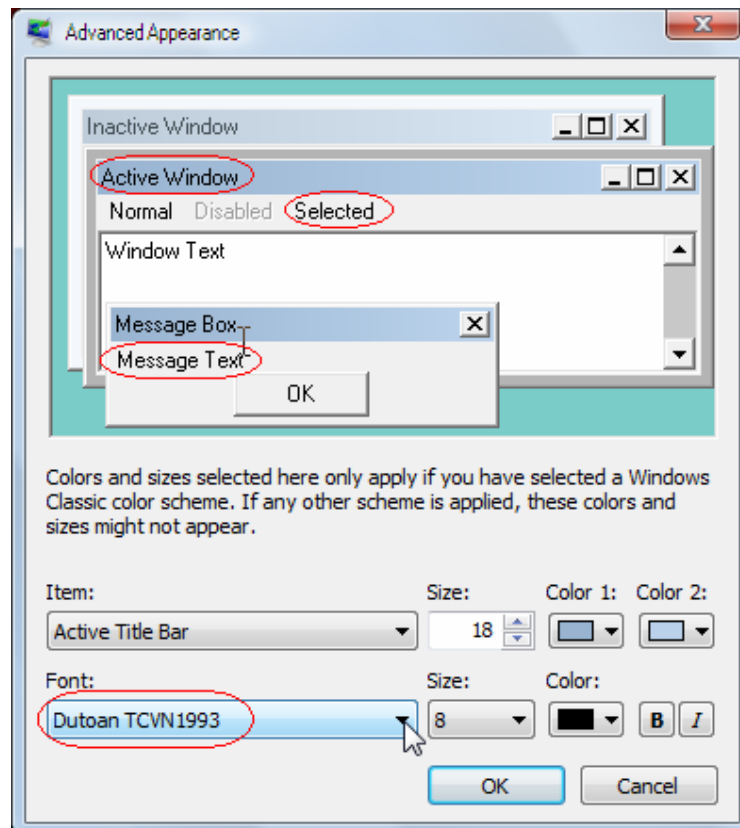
Advanced Appearance

Inactive Window

Active Window

Normal Disabled Selected

Window Text

Message Box

Message Text

OK

Colors and sizes selected here only apply if you have selected a Windows Classic color scheme. If any other scheme is applied, these colors and sizes might not appear.

Item: Size: Color 1: Color 2:

Active Title Bar 18

Font: Size: Color:

Dutoan TCVN1993 8 B I

OK Cancel